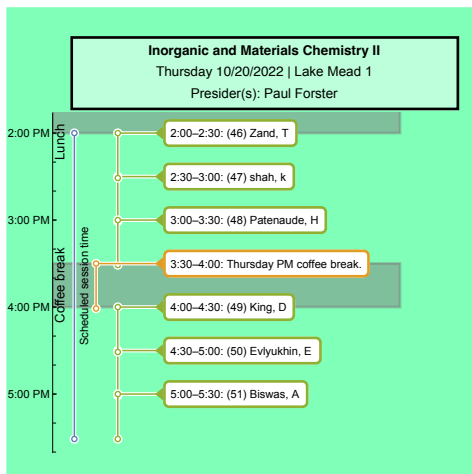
Inorganic and Materials Chemistry II
Thursday 10/20/2022 | Lake Mead 1
Presider(s): Paul Forster

2:00 PM
3:00 PM
4:00 PM
5:00 PM

Lunch
Coffee break
Scheduled session time

2:00–2:30: (46) Zand, T
2:30–3:00: (47) shah, k
3:00–3:30: (48) Patenaude, H
3:30–4:00: Thursday PM coffee break.
4:00–4:30: (49) King, D
4:30–5:00: (50) Evlyukhin, E
5:00–5:30: (51) Biswas, A